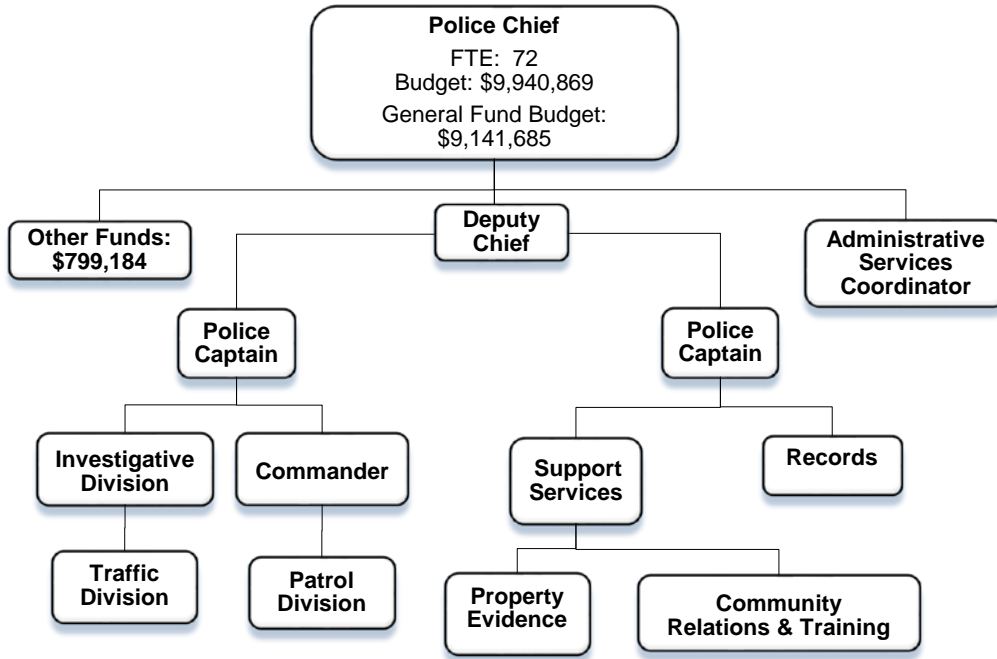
Police Chief
FTE: 72
Budget: \$9,940,869
General Fund Budget: \$9,141,685

Other Funds: \$799,184

Deputy Chief

Administrative Services Coordinator

Police Captain

Police Captain

Investigative Division

Commander

Support Services

Records

Traffic Division

Patrol Division

Property Evidence

Community Relations & Training